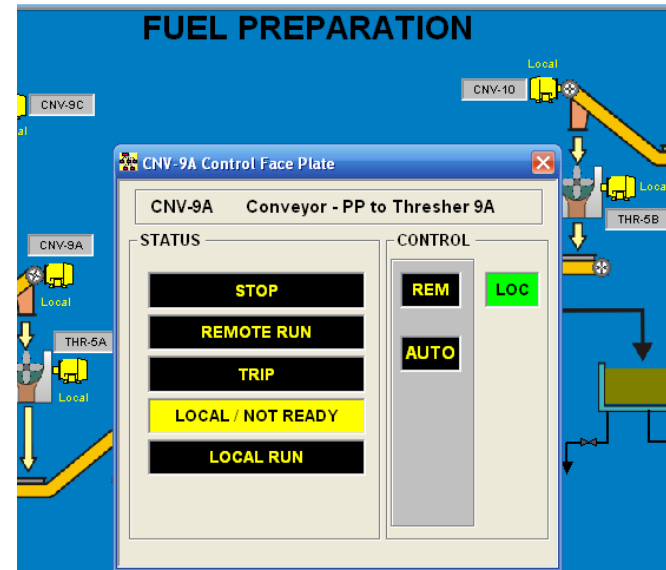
FUEL PREPARATION

CNV-9C
al

Local
CNV-10

Local
THR-5B

CNV-9A
Local

THR-5A
Local

CNV-9A Control Face Plate

CNV-9A Conveyor - PP to Thresher 9A

STATUS
STOP
REMOTE RUN
TRIP
LOCAL / NOT READY
LOCAL RUN

CONTROL
REM
LOC
AUTO